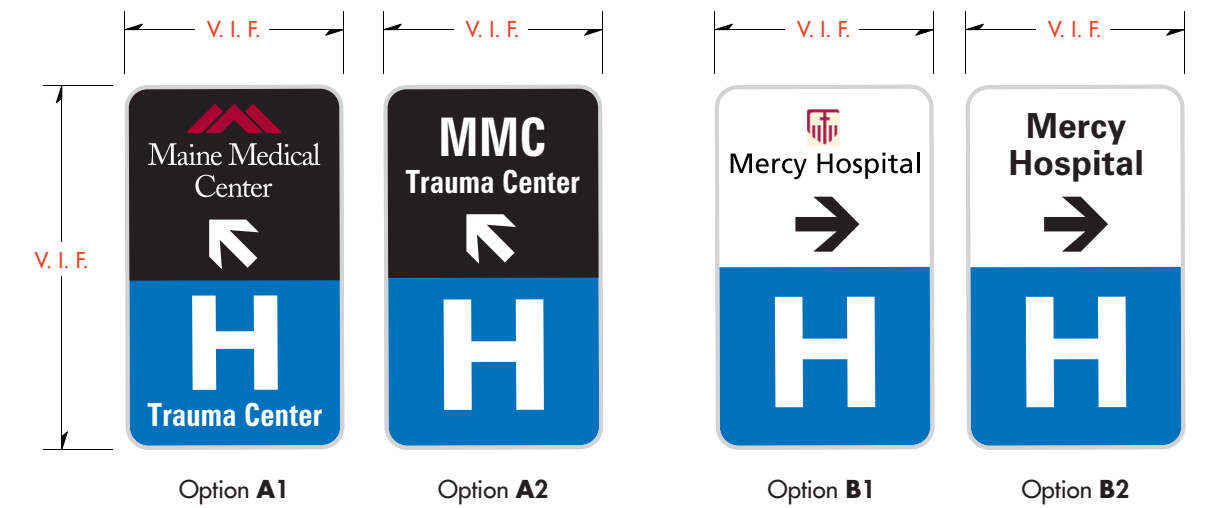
V. I. F.

V. I. F.

V. I. F.

V. I. F.

V. I. F.

Maine Medical Center

H

Trauma Center

Option **A1**

MMC

Trauma Center

H

Option **A2**

Mercy Hospital

H

Option **B1**

Mercy Hospital

H

Option **B2**